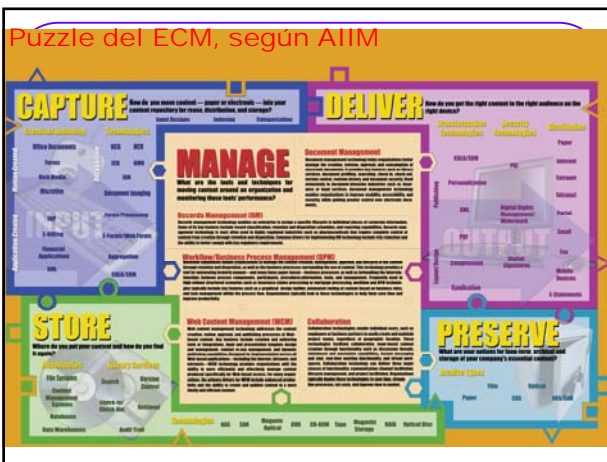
Puzzle del ECM, según AIIM

CAPTURE

How do you move content — paper or electronic — into your content repository for reuse, distribution, and storage?

MANAGE

What are the tools and techniques for moving content around an organization and monitoring those tools' performance?

Document Management

Records Management (RM)

Workflow/Business Process Management (BPM)

Web Content Management (WCM)

Collaboration

DELIVER

How do you get the right content to the right audience on the right device?

STORE

Where do you put your content and how do you find it again?

PRESERVE

What are your options for long-term archival and storage of your company's essential content?

INPUT

OUTPUT

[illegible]